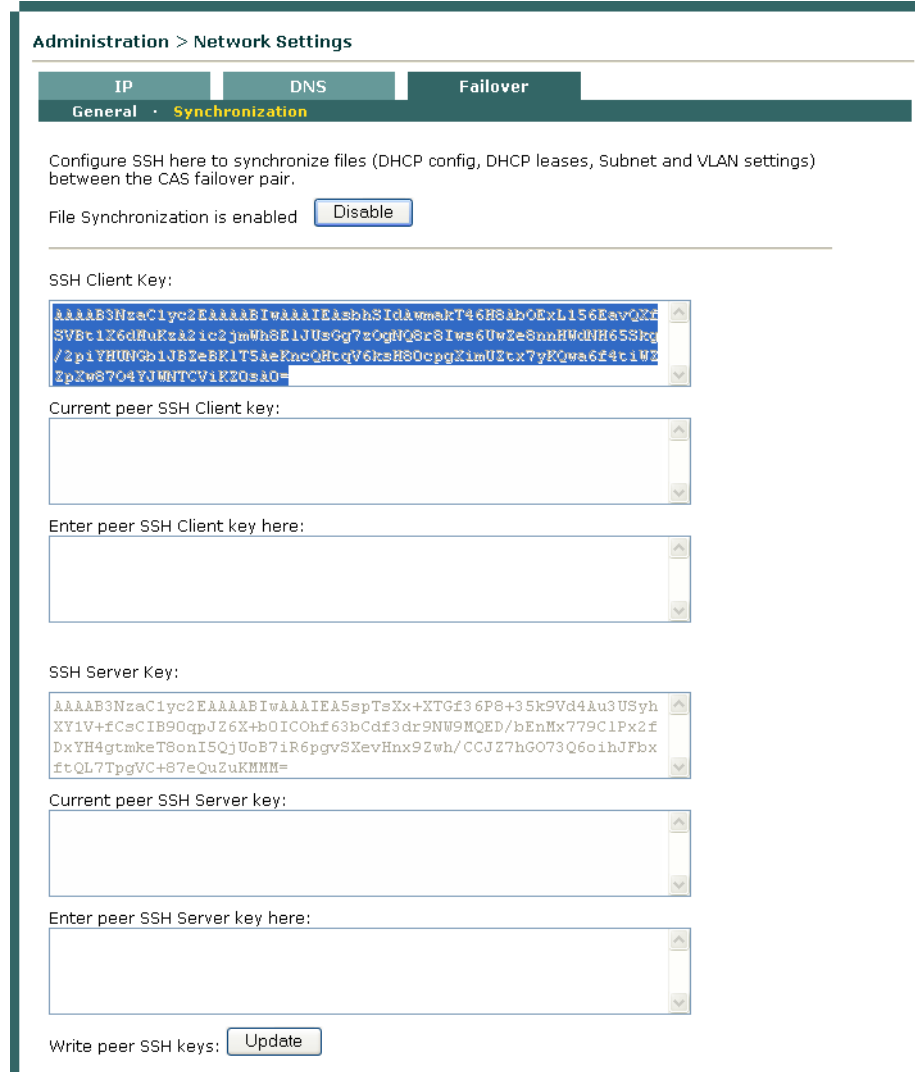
Administration > Network Settings

IP DNS Failover

General · Synchronization

Configure SSH here to synchronize files (DHCP config, DHCP leases, Subnet and VLAN settings) between the CAS failover pair.

File Synchronization is enabled Disable

SSH Client Key:

AAAAB3NzaC1yc2EAAAABIwAAAIEAsbhSIdAwmakT46H8AbOExL156EavQXf
SVBt1X6dHuKzA2ic2jmWh8E1JUsGg7zOgNQ8r8Iws6UwZe8nnHWdNH65Skg
/2piYHUNGb1JBZeBK1T5AeKncQHtqV6ksH8OcpgXimUZtx7yKQwa6f4tiW2
ZpXw87O4YJWNTCViKZOsAO=

Current peer SSH Client key:

Enter peer SSH Client key here:

SSH Server Key:

AAAAB3NzaC1yc2EAAAABIwAAAIEA5spTsXx+XTGf36P8+35k9Vd4Au3USyh
XY1V+fCsCIB9OqpJZ6X+bOICOhf63bCdf3dr9NW9MQED/bEnMx779C1Px2f
DxYH4gtmkeT8onI5QjUoB7iR6pgvSXevHnx9Zwh/CCJZ7hGO73Q6oihJFbx
ftQL7TpgVC+87eQuZuKMMM=

Current peer SSH Server key:

Enter peer SSH Server key here:

Write peer SSH keys: Update